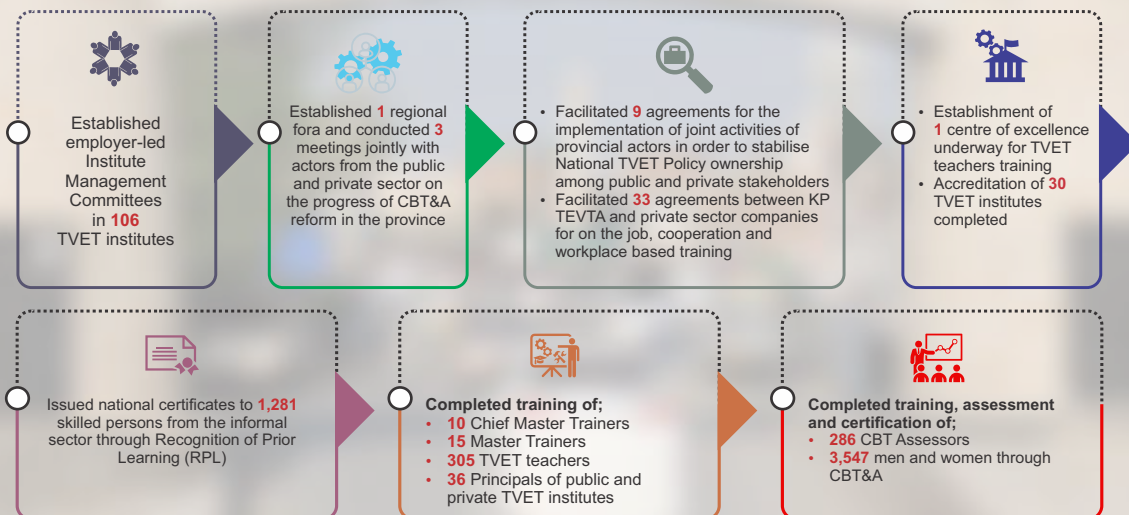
Established employer-led Institute Management Committees in 106 TVET institutes

Established 1 regional fora and conducted 3 meetings jointly with actors from the public and private sector on the progress of CBT&A reform in the province

• Facilitated 9 agreements for the implementation of joint activities of provincial actors in order to stabilise National TVET Policy ownership among public and private stakeholders
• Facilitated 33 agreements between KP TEVTA and private sector companies for on the job, cooperation and workplace based training

• Establishment of 1 centre of excellence underway for TVET teachers training
• Accreditation of 30 TVET institutes completed

Issued national certificates to 1,281 skilled persons from the informal sector through Recognition of Prior Learning (RPL)

Completed training of;
• 10 Chief Master Trainers
• 15 Master Trainers
• 305 TVET teachers
• 36 Principals of public and private TVET institutes

Completed training, assessment and certification of;
• 286 CBT Assessors
• 3,547 men and women through CBT&A